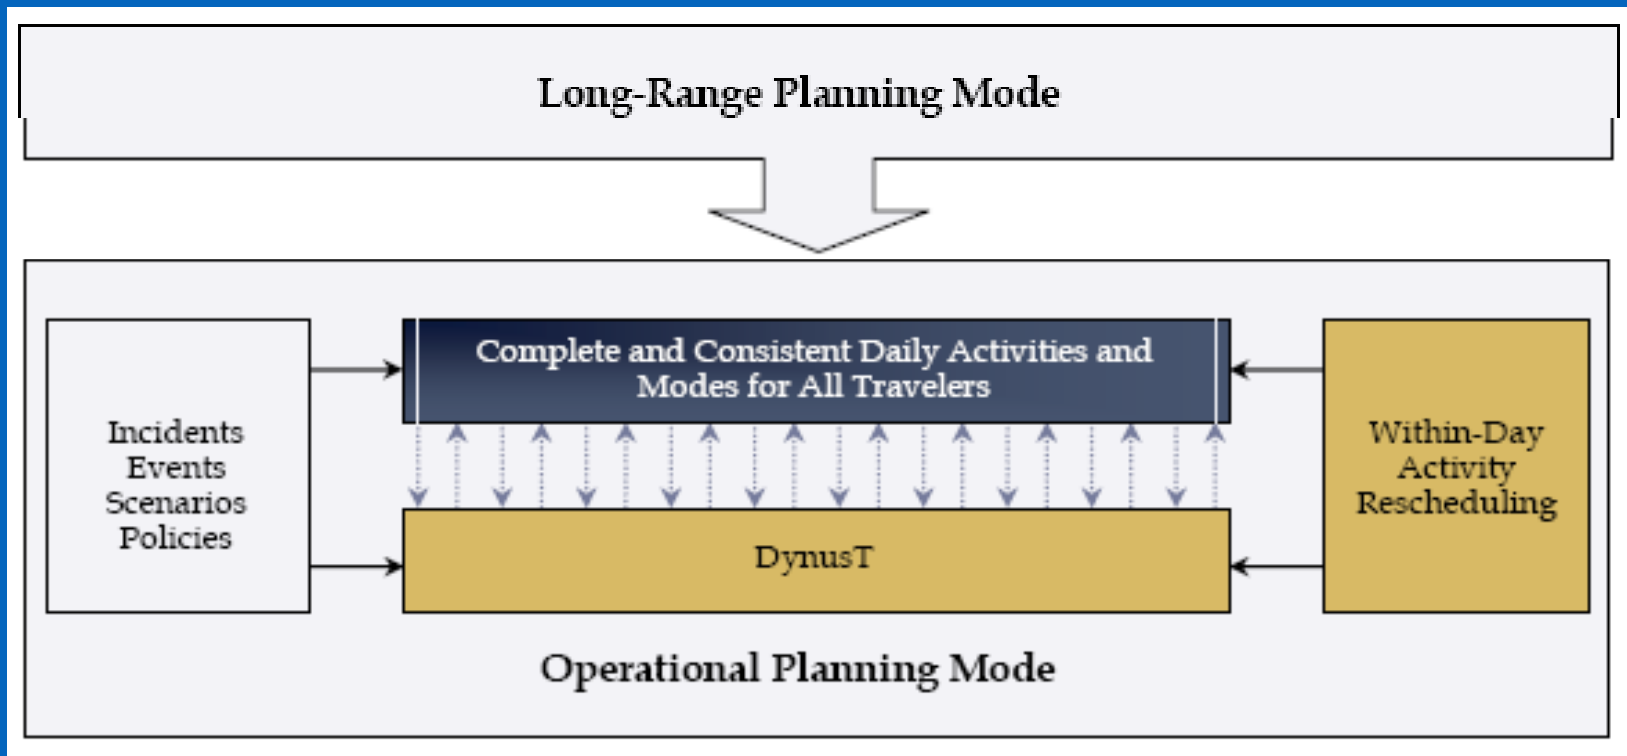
Long-Range Planning Mode

Incidents
Events
Scenarios
Policies

Complete and Consistent Daily Activities and Modes for All Travelers

DynusT

Within-Day Activity Rescheduling

Operational Planning Mode